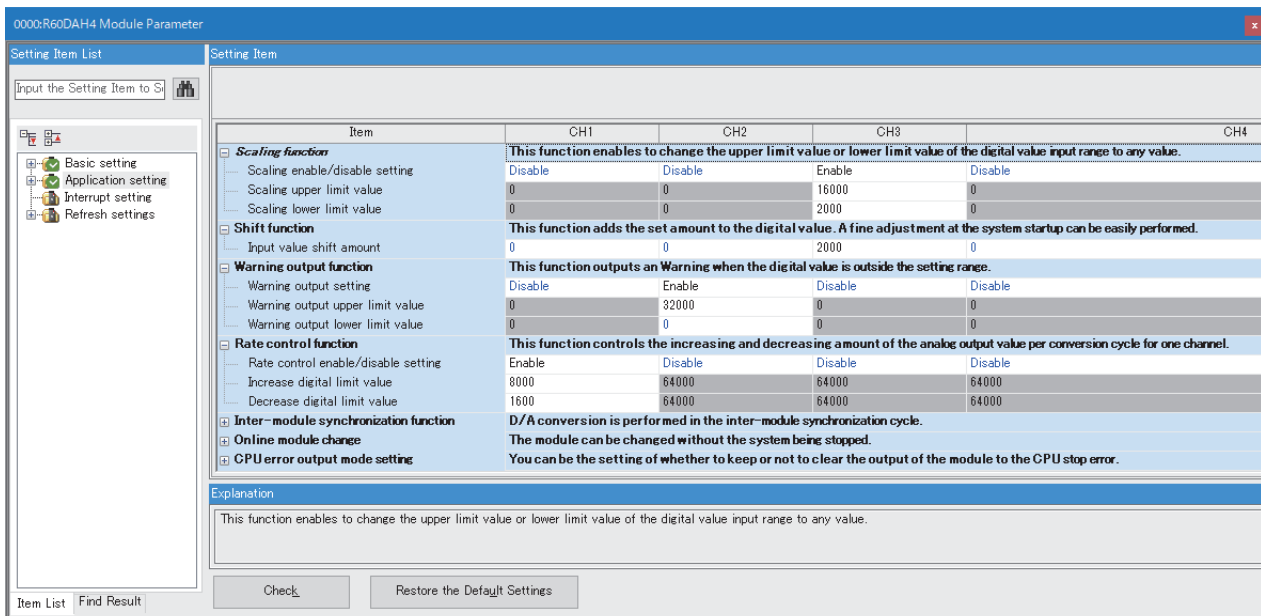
0000:R60DAH4 Module Parameter

Setting Item List

Input the Setting Item to S

Basic setting
Application setting
Interrupt setting
Refresh settings

Setting Item

| Item | CH1 | CH2 | CH3 | CH4 |
|---|---|---|---|---|
| Scaling function | This function enables to change the upper limit value or lower limit value of the digital value input range to any value. | | | |
| Scaling enable/disable setting | Disable | Disable | Enable | Disable |
| Scaling upper limit value | 0 | 0 | 16000 | 0 |
| Scaling lower limit value | 0 | 0 | 2000 | 0 |
| Shift function | This function adds the set amount to the digital value. A fine adjustment at the system startup can be easily performed. | | | |
| Input value shift amount | 0 | 0 | 2000 | 0 |
| Warning output function | This function outputs an Warning when the digital value is outside the setting range. | | | |
| Warning output setting | Disable | Enable | Disable | Disable |
| Warning output upper limit value | 0 | 32000 | 0 | 0 |
| Warning output lower limit value | 0 | 0 | 0 | 0 |
| Rate control function | This function controls the increasing and decreasing amount of the analog output value per conversion cycle for one channel. | | | |
| Rate control enable/disable setting | Enable | Disable | Disable | Disable |
| Increase digital limit value | 8000 | 64000 | 64000 | 64000 |
| Decrease digital limit value | 1600 | 64000 | 64000 | 64000 |
| Inter-module synchronization function | D/A conversion is performed in the inter-module synchronization cycle. | | | |
| Online module change | The module can be changed without the system being stopped. | | | |
| CPU error output mode setting | You can be the setting of whether to keep or not to clear the output of the module to the CPU stop error. | | | |

Explanation

This function enables to change the upper limit value or lower limit value of the digital value input range to any value.

Item List | Find Result

Check

Restore the Default Settings